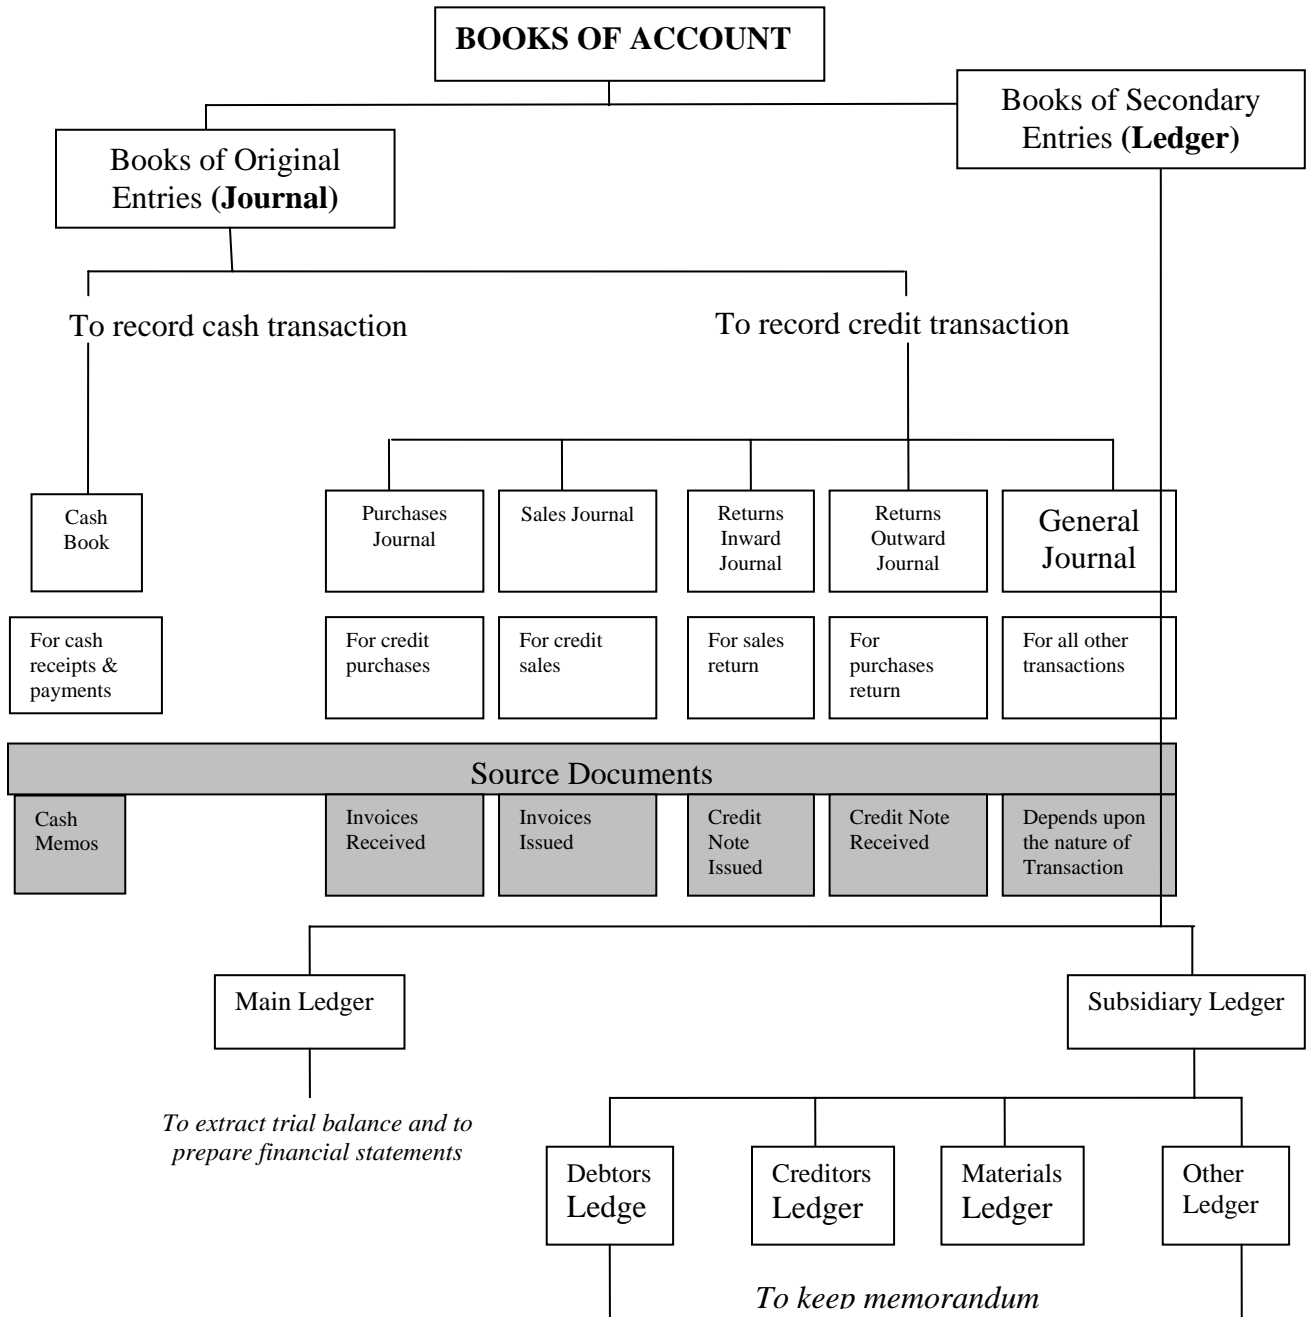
BOOKS OF ACCOUNT

Books of Original Entries (Journal)

Books of Secondary Entries (Ledger)

To record cash transaction

To record credit transaction

Cash Book

Purchases Journal

Sales Journal

Returns Inward Journal

Returns Outward Journal

General Journal

For cash receipts & payments

For credit purchases

For credit sales

For sales return

For purchases return

For all other transactions

Source Documents

Cash Memos

Invoices Received

Invoices Issued

Credit Note Issued

Credit Note Received

Depends upon the nature of Transaction

Main Ledger

Subsidiary Ledger

To extract trial balance and to prepare financial statements

Debtors Ledge

Creditors Ledger

Materials Ledger

Other Ledger

To keep memorandum